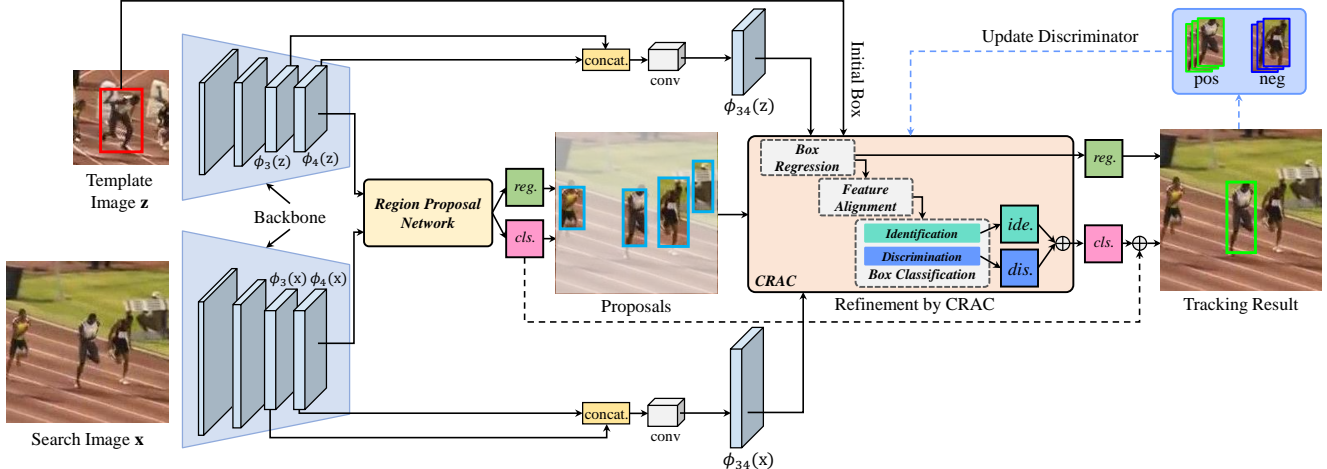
Template Image **z**

Backbone

Search Image **x**

$\phi_3(z)$ $\phi_4(z)$

$\phi_3(x)$ $\phi_4(x)$

concat.

conv

$\phi_{34}(z)$

concat.

conv

$\phi_{34}(x)$

Region Proposal Network

reg.

cls.

Proposals

Initial Box

Update Discriminator

pos

neg

Box Regression

Feature Alignment

Identification

Discrimination

Box Classification

ide.

dis.

CRAC

reg.

cls.

Refinement by CRAC

Tracking Result